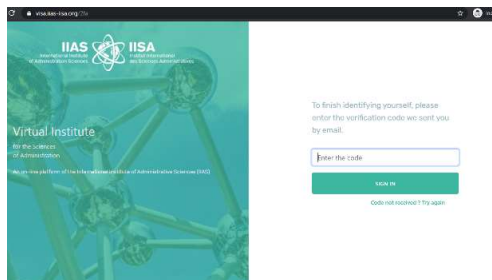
virtual.iias-iisa.org/2fa

IIAS IISA
International Institute of Administrative Sciences
Institut International des Sciences Administratives

Virtual Institute
for the Sciences of Administration

An on-line platform of the International Institute of Administrative Sciences (IIAS)

To finish identifying yourself, please enter the verification code we sent you by email.

Enter the code

SIGN IN

Code not received ? Try again